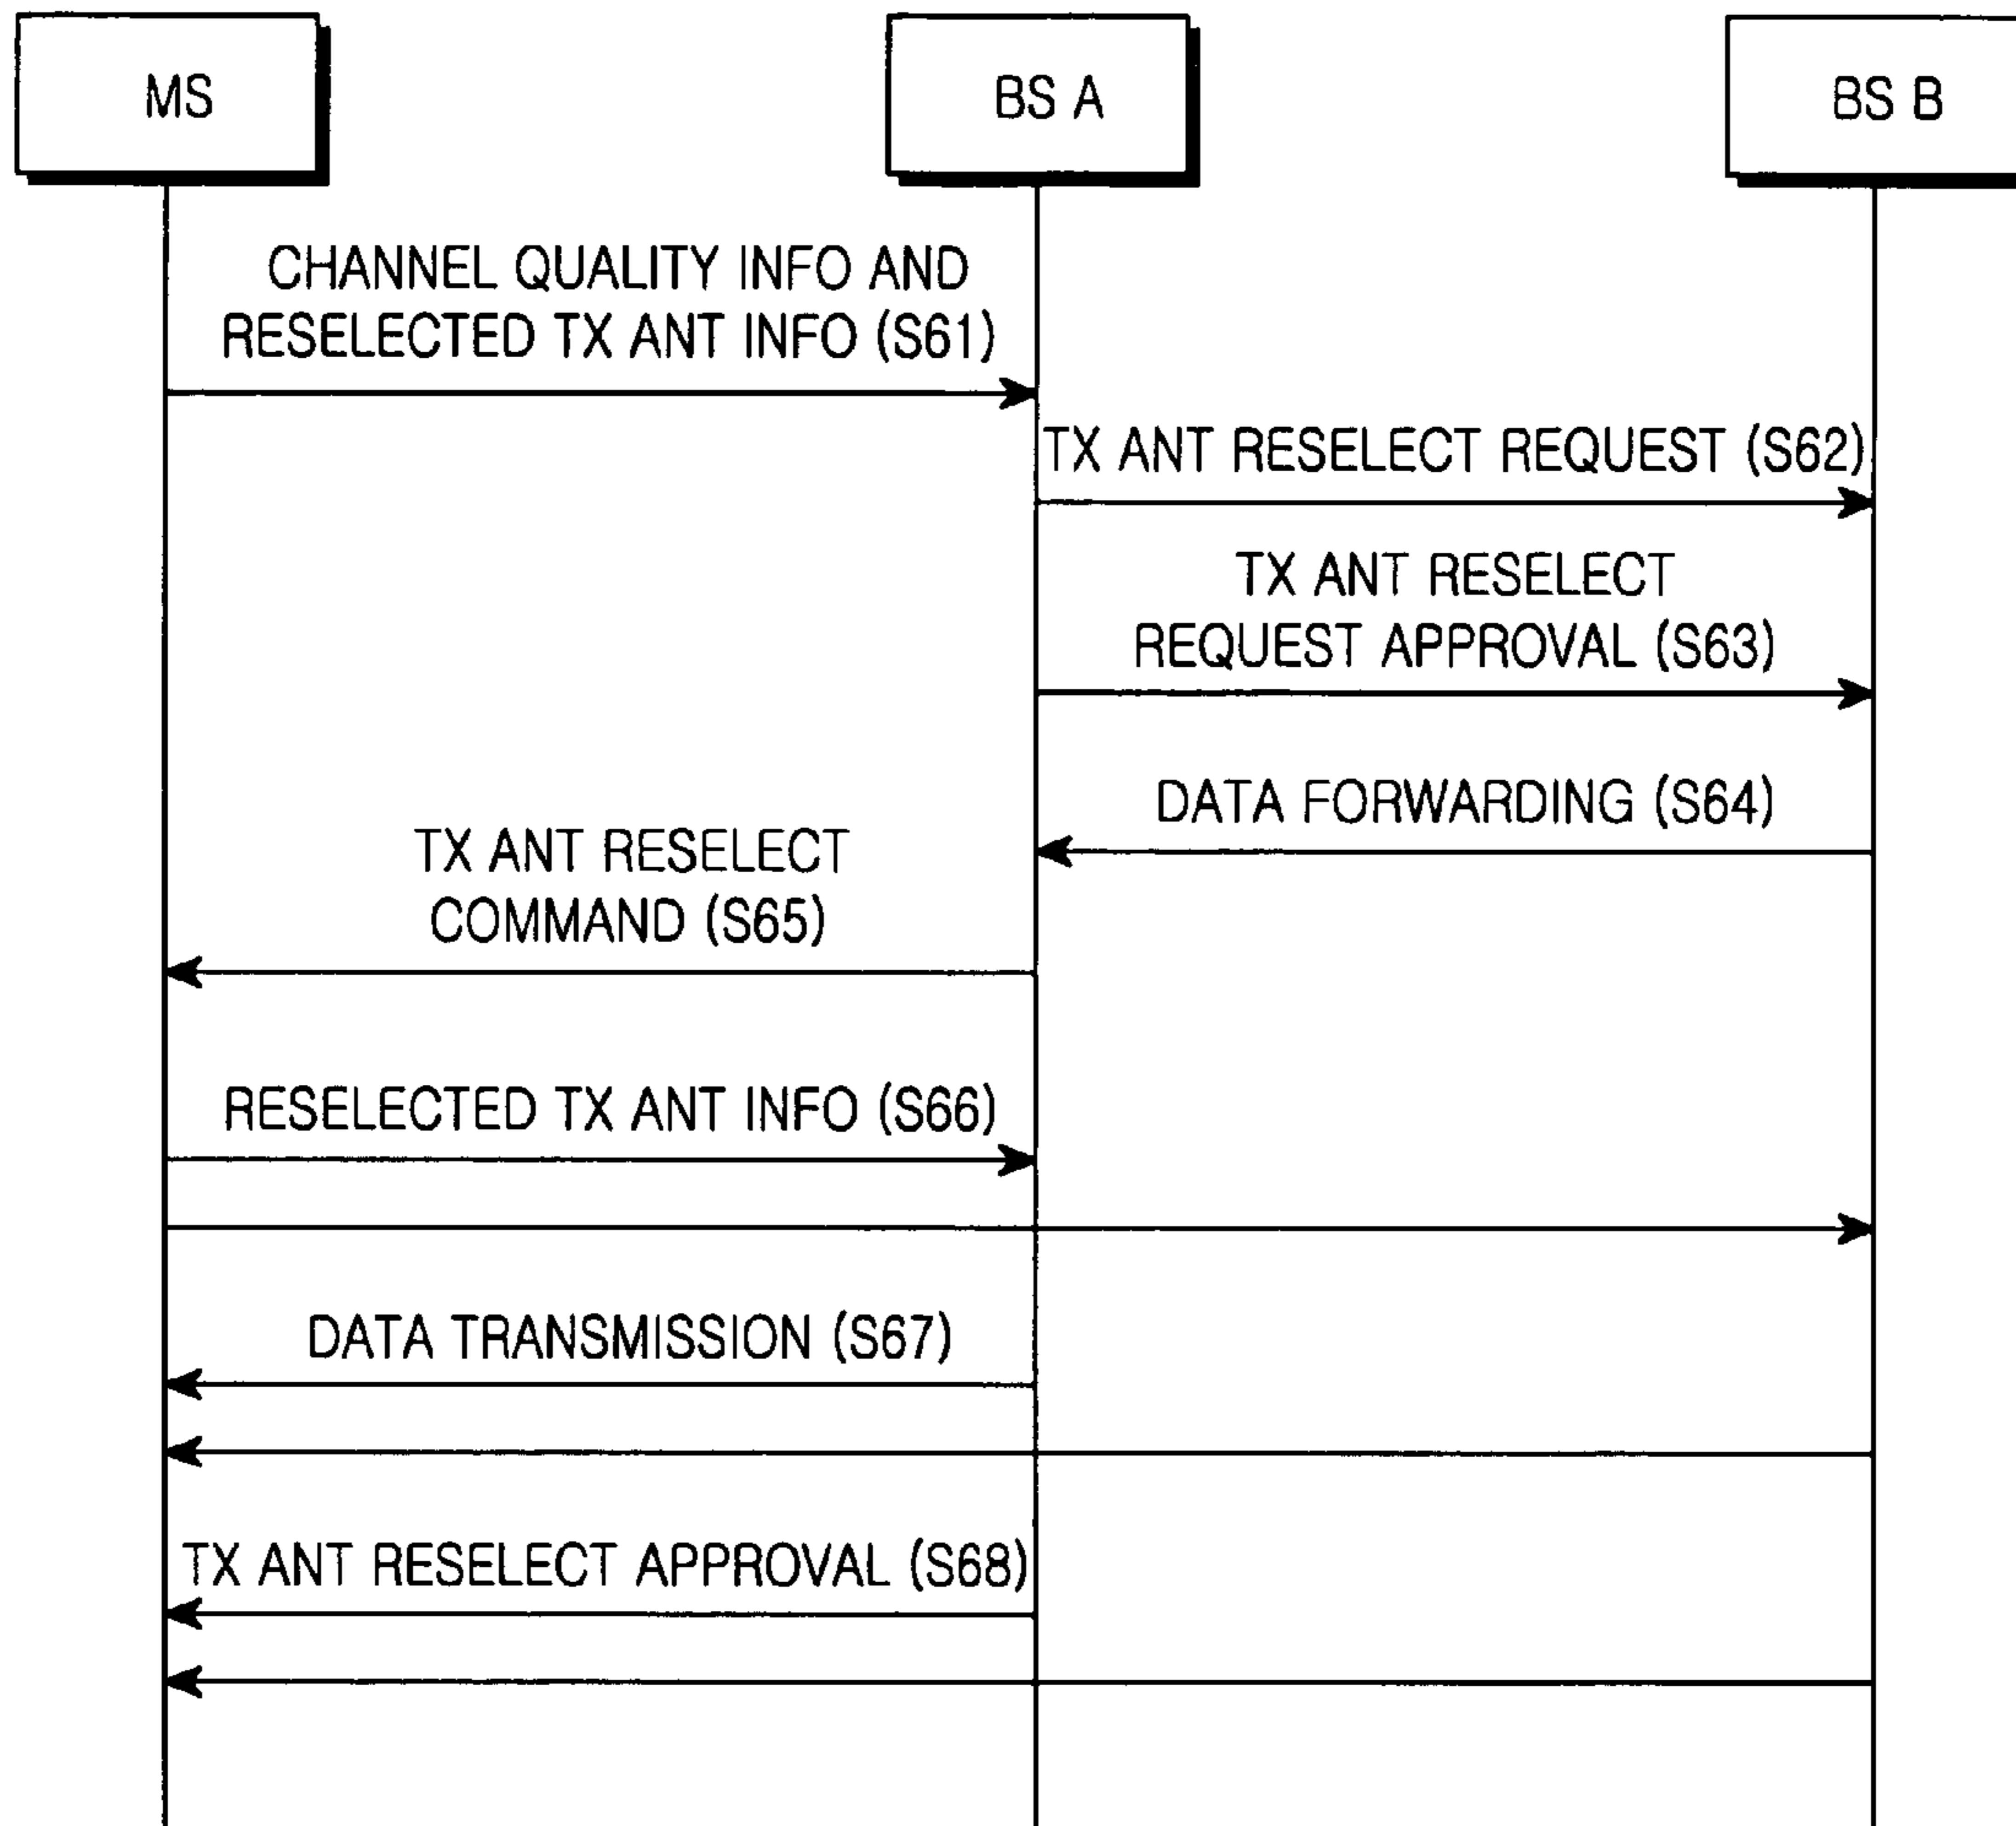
MS

BS A

BS B

CHANNEL QUALITY INFO AND RESELECTED TX ANT INFO (S61)

TX ANT RESELECT REQUEST (S62)

TX ANT RESELECT REQUEST APPROVAL (S63)

DATA FORWARDING (S64)

TX ANT RESELECT COMMAND (S65)

RESELECTED TX ANT INFO (S66)

DATA TRANSMISSION (S67)

TX ANT RESELECT APPROVAL (S68)